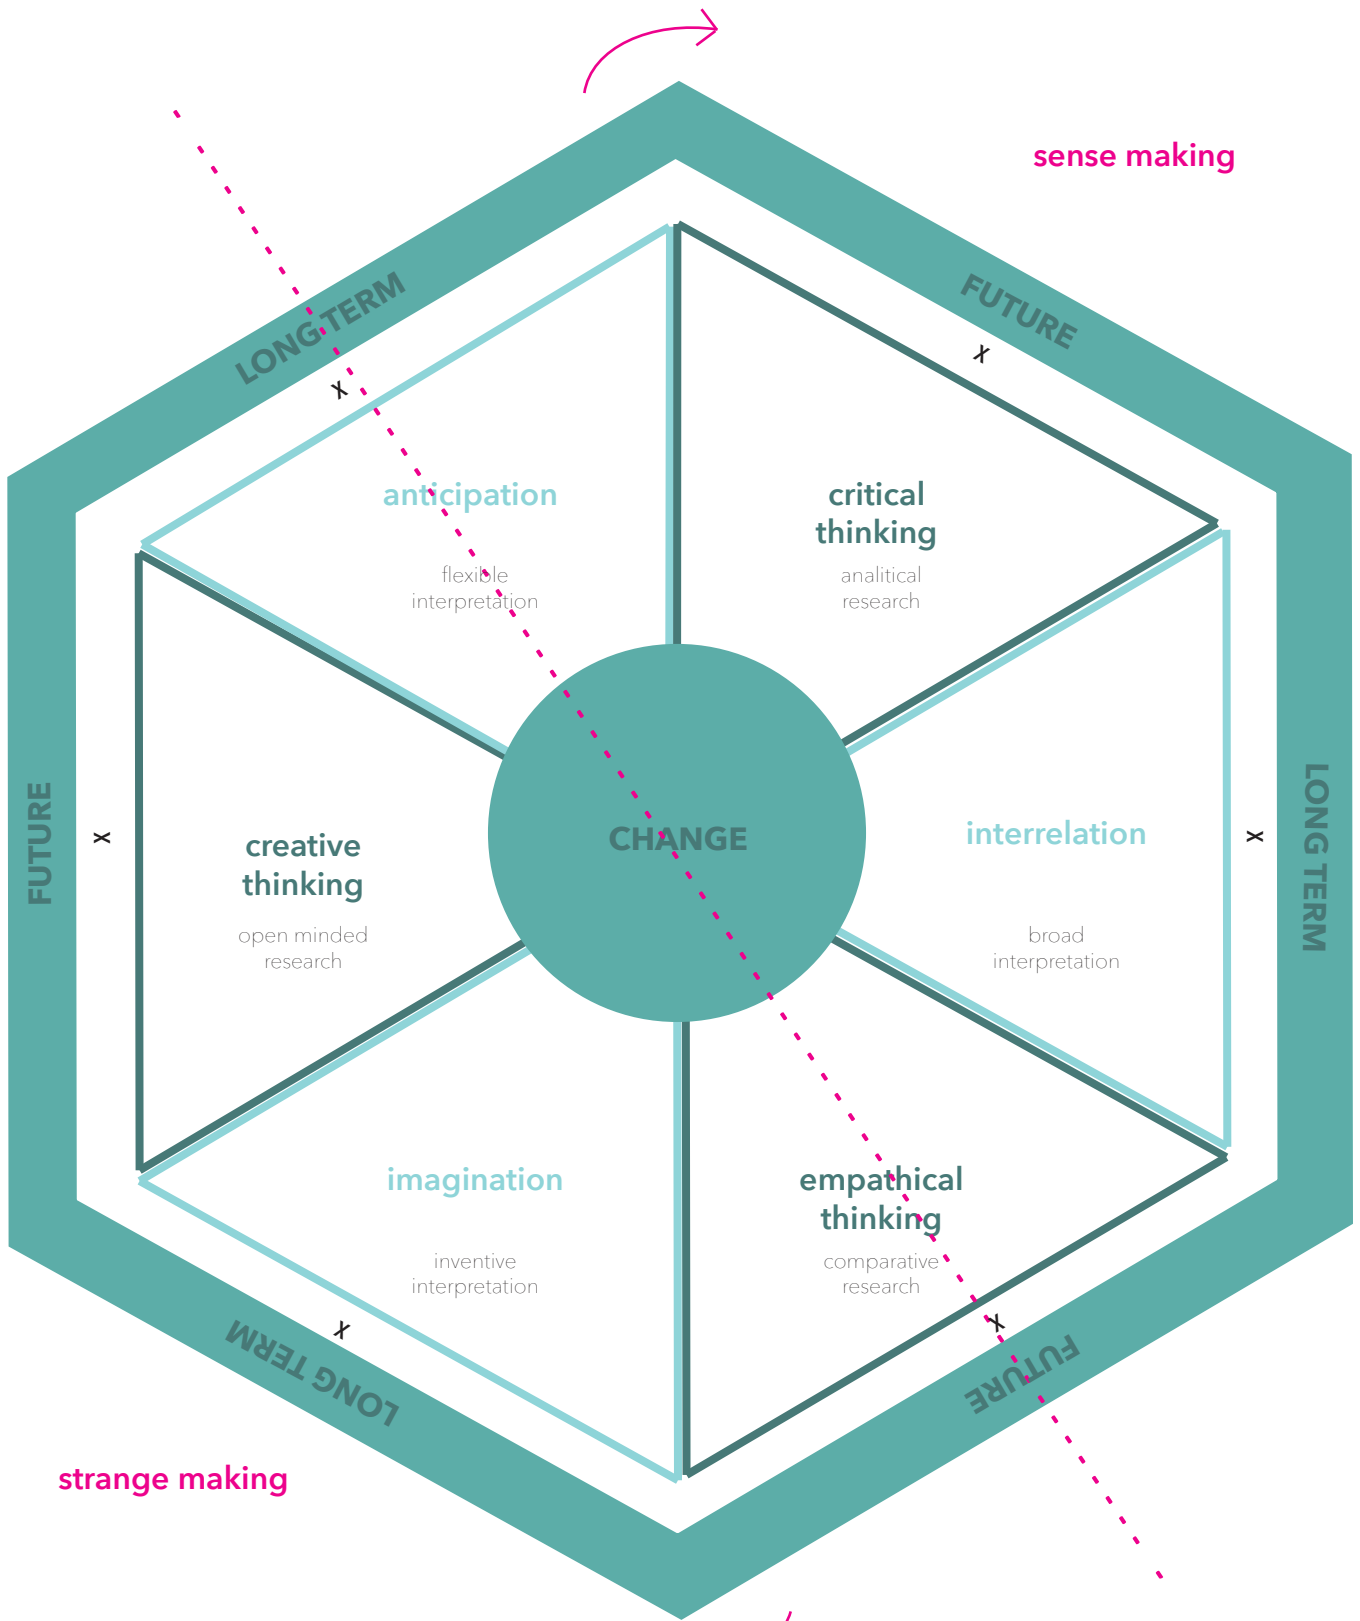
sense making

LONG TERM

x

FUTURE

x

anticipation

flexible interpretation

critical thinking

analitical research

FUTURE

x

creative thinking

open minded research

CHANGE

interrelation

broad interpretation

x

LONG TERM

imagination

inventive interpretation

empathical thinking

comparative research

x

LONG TERM

x

FUTURE

strange making